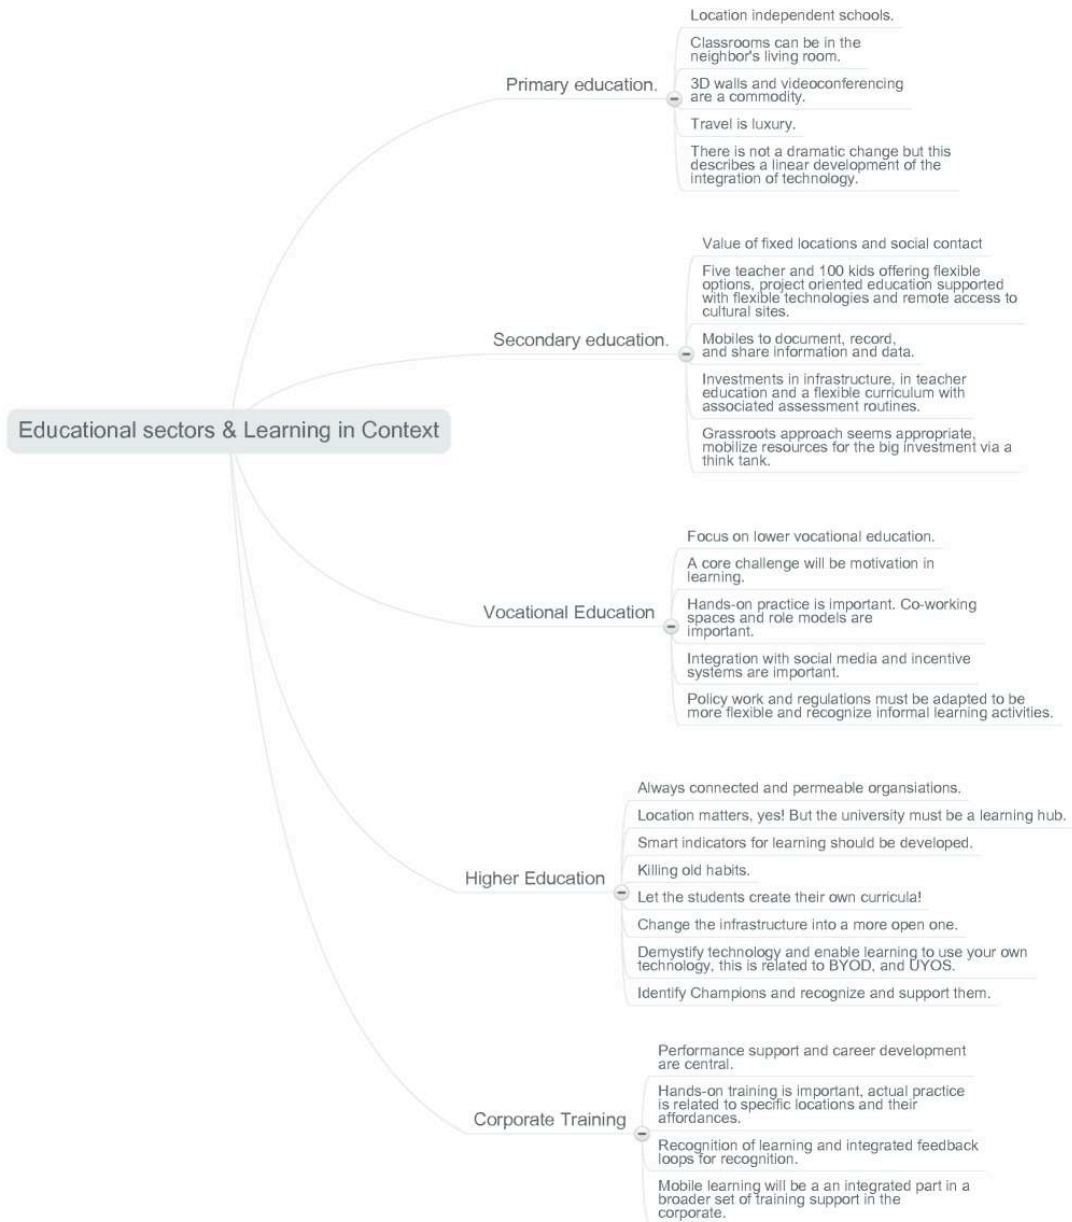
Educational sectors & Learning in Context

Primary education.

Location independent schools.

Classrooms can be in the neighbor's living room.

3D walls and videoconferencing are a commodity.

Travel is luxury.

There is not a dramatic change but this describes a linear development of the integration of technology.

Secondary education.

Value of fixed locations and social contact

Five teacher and 100 kids offering flexible options, project oriented education supported with flexible technologies and remote access to cultural sites.

Mobiles to document, record, and share information and data.

Investments in infrastructure, in teacher education and a flexible curriculum with associated assessment routines.

Grassroots approach seems appropriate, mobilize resources for the big investment via a think tank.

Vocational Education

Focus on lower vocational education.

A core challenge will be motivation in learning.

Hands-on practice is important. Co-working spaces and role models are important.

Integration with social media and incentive systems are important.

Policy work and regulations must be adapted to be more flexible and recognize informal learning activities.

Higher Education

Always connected and permeable organisations.

Location matters, yes! But the university must be a learning hub.

Smart indicators for learning should be developed.

Killing old habits.

Let the students create their own curricula!

Change the infrastructure into a more open one.

Demystify technology and enable learning to use your own technology, this is related to BYOD, and UYOS.

Identify Champions and recognize and support them.

Corporate Training

Performance support and career development are central.

Hands-on training is important, actual practice is related to specific locations and their affordances.

Recognition of learning and integrated feedback loops for recognition.

Mobile learning will be a an integrated part in a broader set of training support in the corporate.